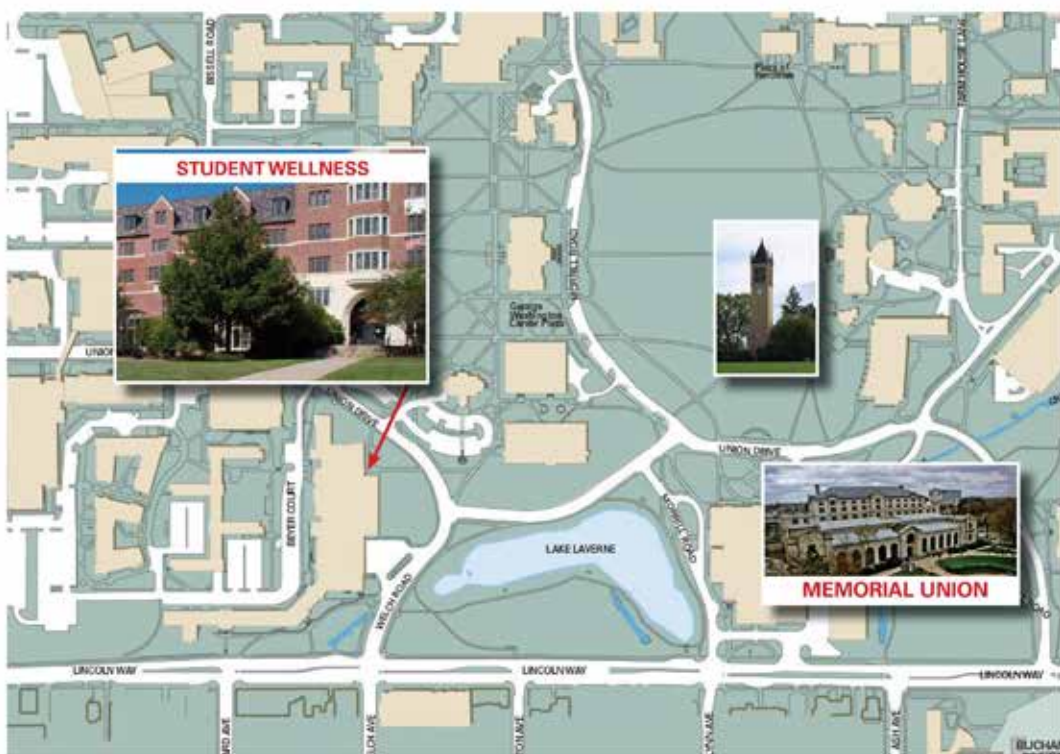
BISSELL ROAD

Plaza of Heroines

FARM HOUSE LANE

STUDENT WELLNESS

MORRILL ROAD

George Washington Carver Plaza

UNION

UNION DRIVE

UNION DRIVE

BEYER COURT

MORRILL ROAD

LAKE LAVERNE

WELCH ROAD

MEMORIAL UNION

LINCOLN WAY

LINCOLN WAY

LINCOLN WAY

AVE

LCH AVE

AVE

AVE

AVE

BUCHA